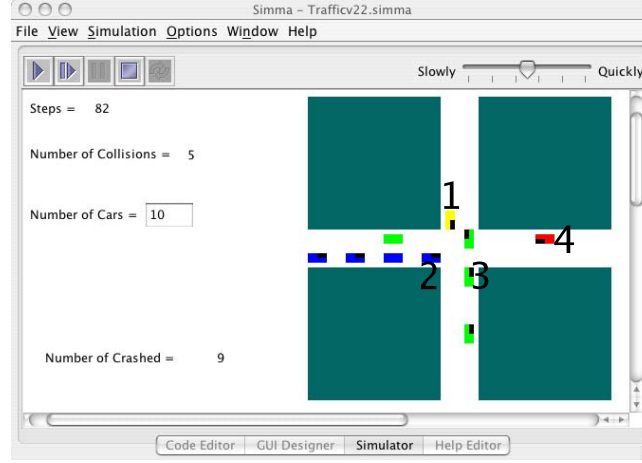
Simma - Trafficv22.simma

File View Simulation Options Window Help

Slowly Quickly

Steps = 82

Number of Collisions = 5

Number of Cars = 10

Number of Crashed = 9

1
2
3
4

Code Editor GUI Designer Simulator Help Editor